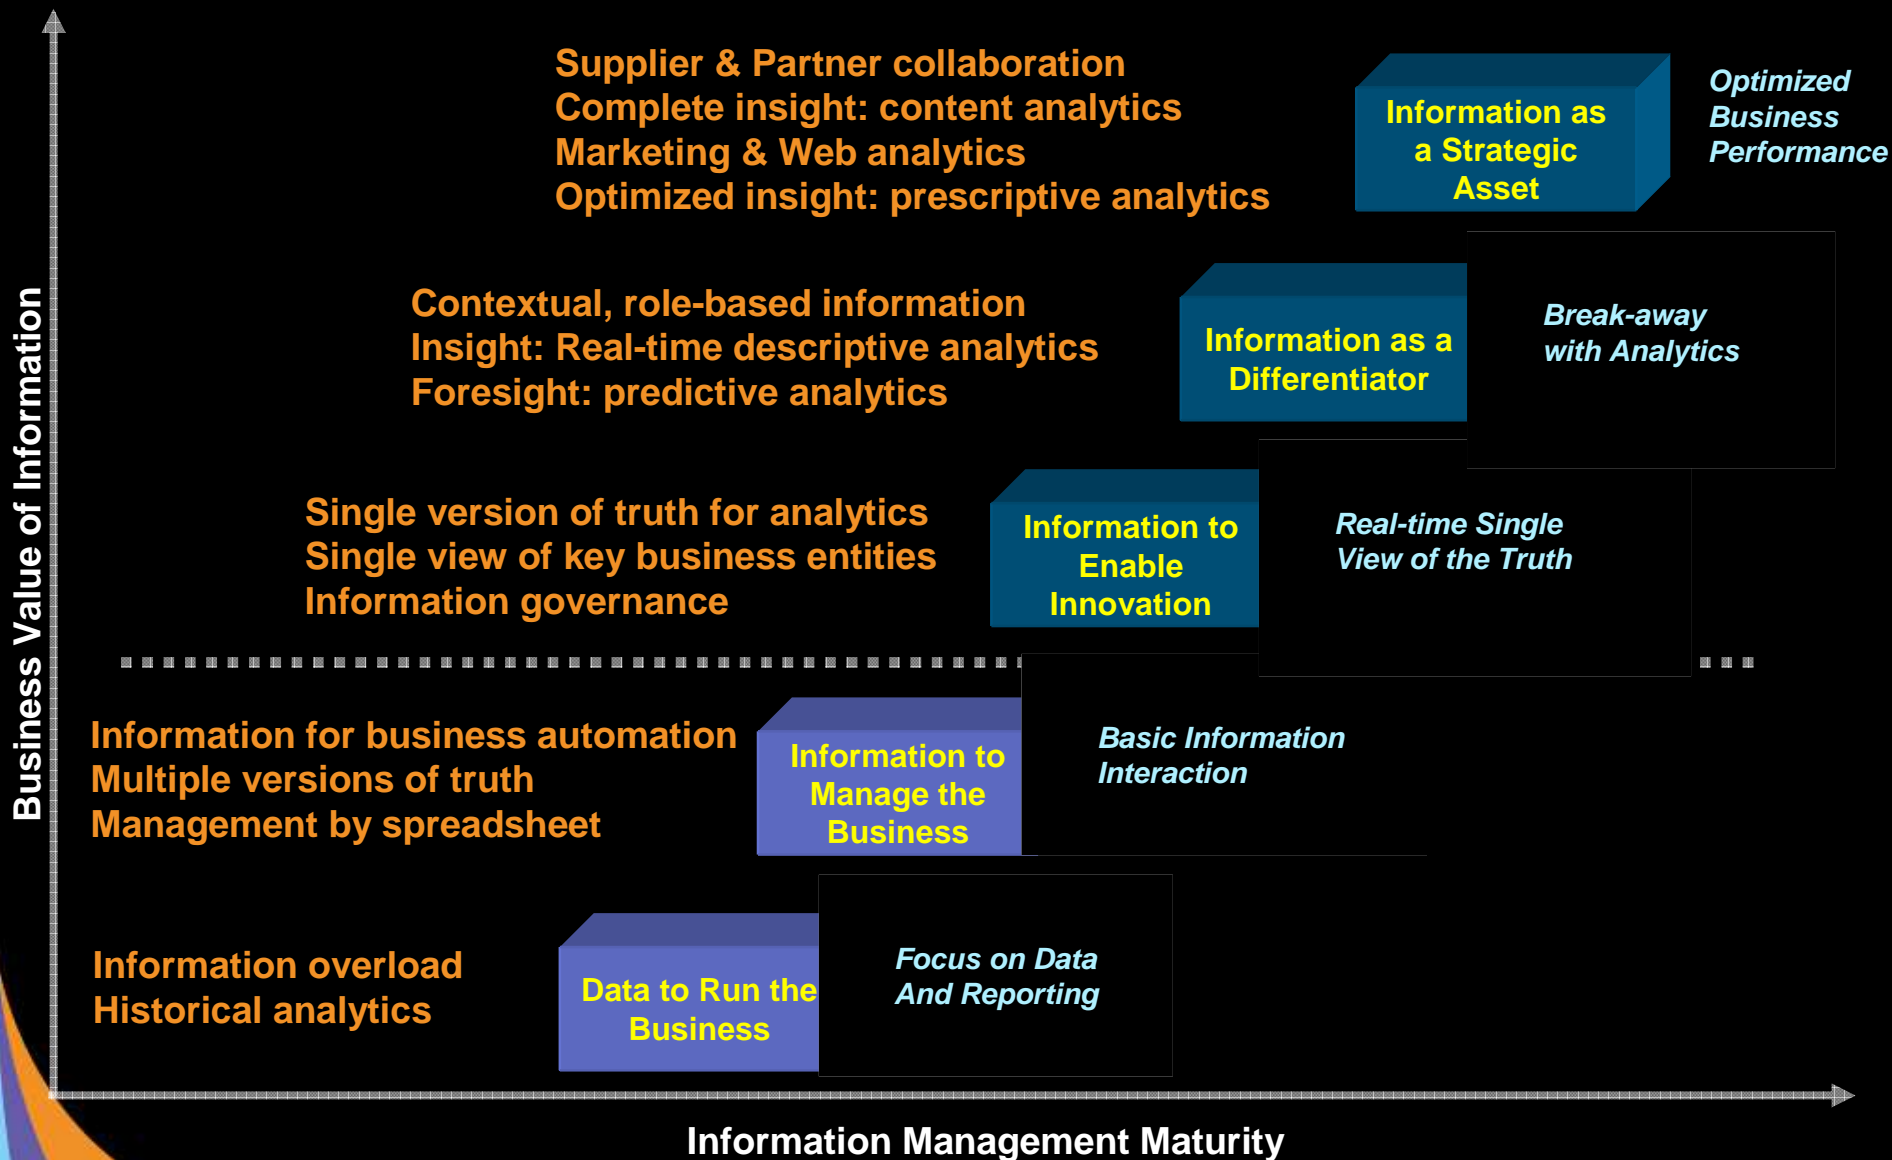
Business Value of Information

Supplier & Partner collaboration
Complete insight: content analytics
Marketing & Web analytics
Optimized insight: prescriptive analytics

Information as a Strategic Asset

Optimized Business Performance

Contextual, role-based information
Insight: Real-time descriptive analytics
Foresight: predictive analytics

Information as a Differentiator

Break-away with Analytics

Single version of truth for analytics
Single view of key business entities
Information governance

Information to Enable Innovation

Real-time Single View of the Truth

Information for business automation
Multiple versions of truth
Management by spreadsheet

Information to Manage the Business

Basic Information Interaction

Information overload
Historical analytics

Data to Run the Business

Focus on Data And Reporting

Information Management Maturity